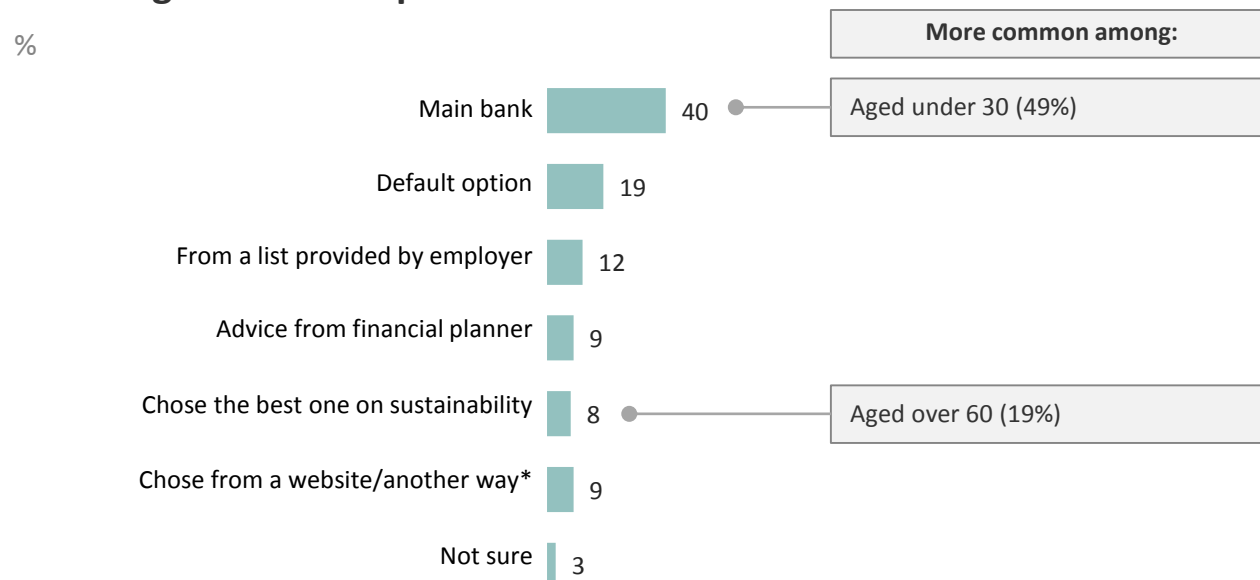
%

More common among:

Main bank 40

Aged under 30 (49%)

Default option 19

From a list provided by employer 12

Advice from financial planner 9

Chose the best one on sustainability 8

Aged over 60 (19%)

Chose from a website/another way* 9

Not sure 3